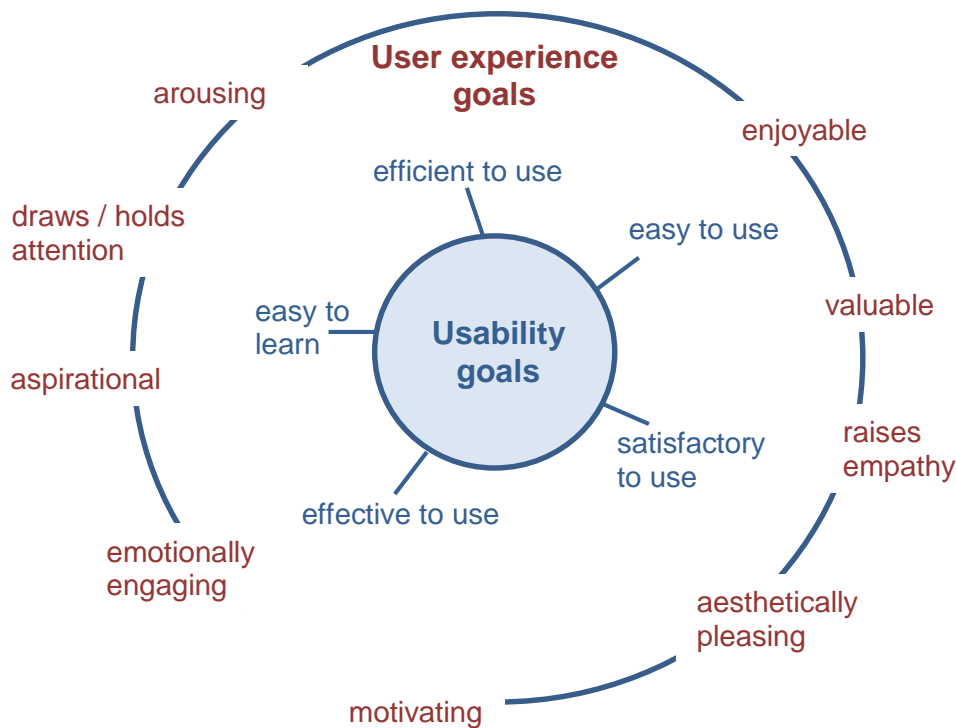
User experience goals

arousing

enjoyable

draws / holds attention

efficient to use

easy to use

easy to learn

Usability goals

valuable

aspirational

satisfactory to use

raises empathy

effective to use

emotionally engaging

aesthetically pleasing

motivating